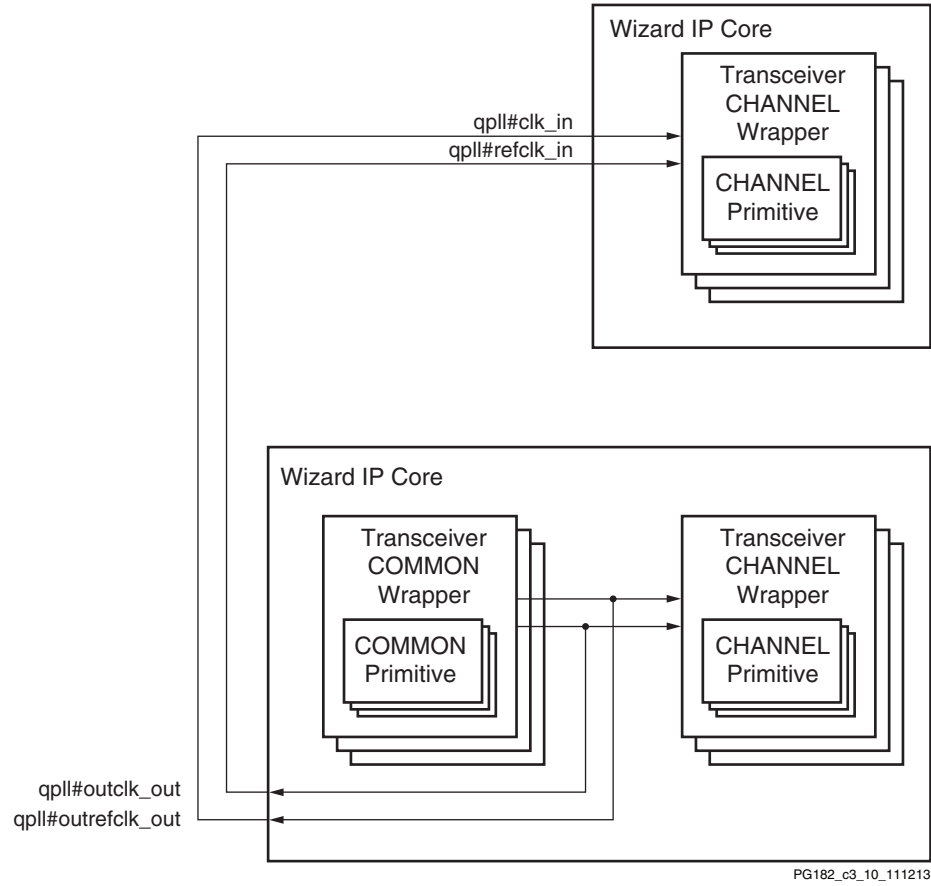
Wizard IP Core

Transceiver CHANNEL Wrapper

CHANNEL Primitive

qpll#clk_in

qpll#refclk_in

Wizard IP Core

Transceiver COMMON Wrapper

COMMON Primitive

Transceiver CHANNEL Wrapper

CHANNEL Primitive

qpll#outclk_out

qpll#outrefclk_out

PG182_c3_10_111213